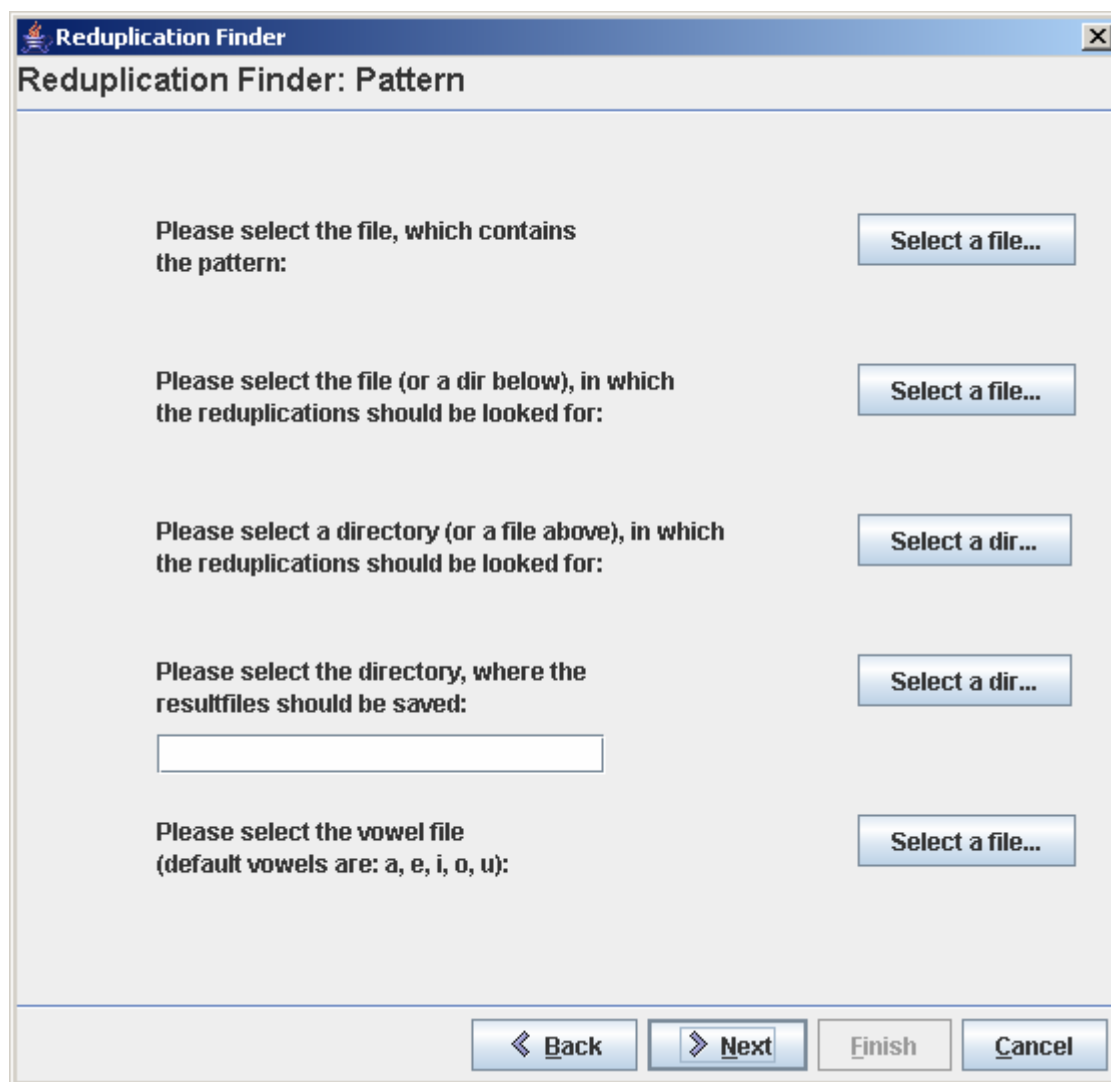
Reduplication Finder

Reduplication Finder: Pattern

Please select the file, which contains the pattern:

Select a file...

Please select the file (or a dir below), in which the reduplications should be looked for:

Select a file...

Please select a directory (or a file above), in which the reduplications should be looked for:

Select a dir...

Please select the directory, where the resultfiles should be saved:

Select a dir...

Please select the vowel file (default vowels are: a, e, i, o, u):

Select a file...

Back

Next

Finish

Cancel